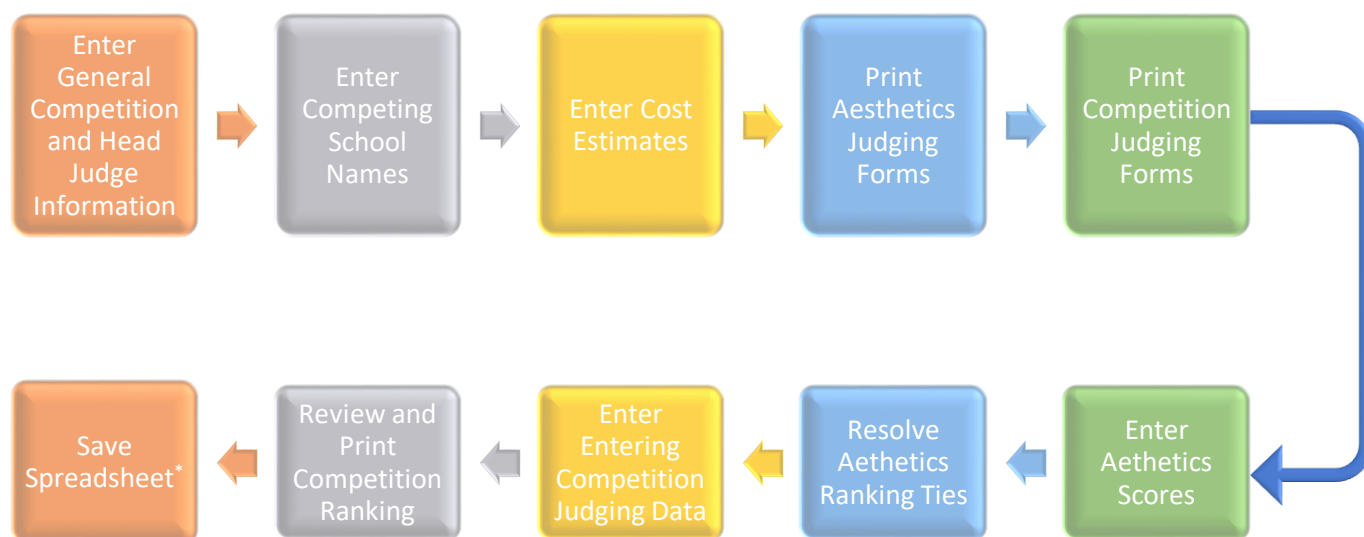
Enter General Competition and Head Judge Information

Enter Competing School Names

Enter Cost Estimates

Print Aesthetics Judging Forms

Print Competition Judging Forms

Enter Aethetics Scores

Resolve Aethetics Ranking Ties

Enter Entering Competition Judging Data

Review and Print Competition Ranking

Save Spreadsheet*